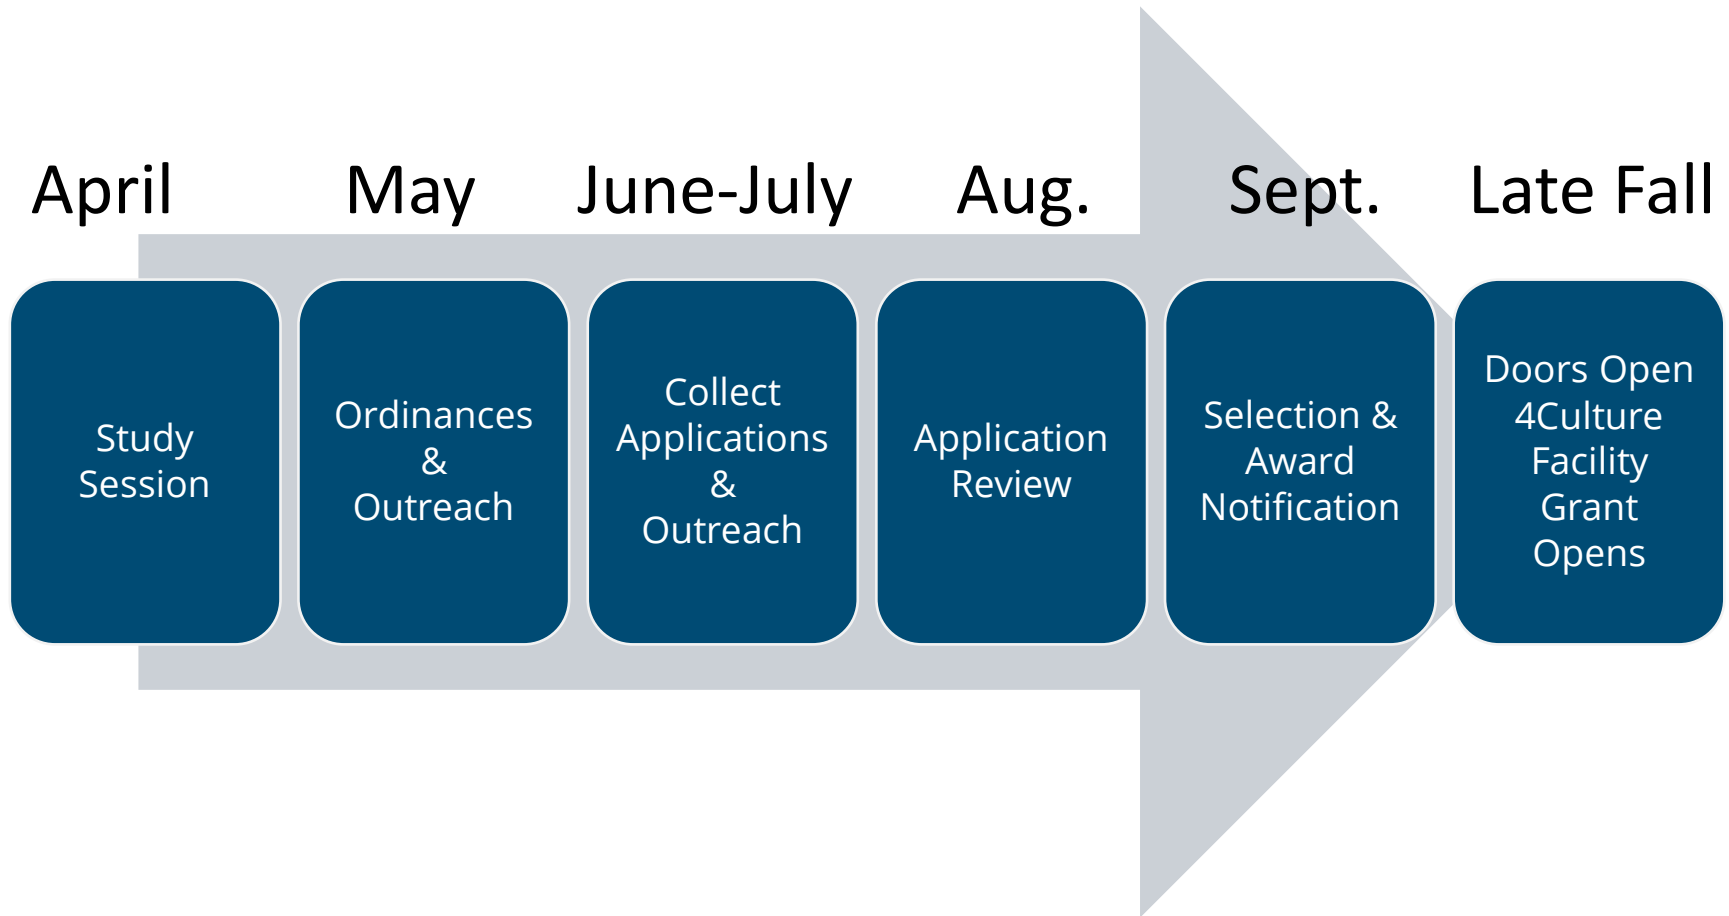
April

Study Session

May

Ordinances & Outreach

June-July

Collect Applications & Outreach

Aug.

Application Review

Sept.

Selection & Award Notification

Late Fall

Doors Open 4Culture Facility Grant Opens